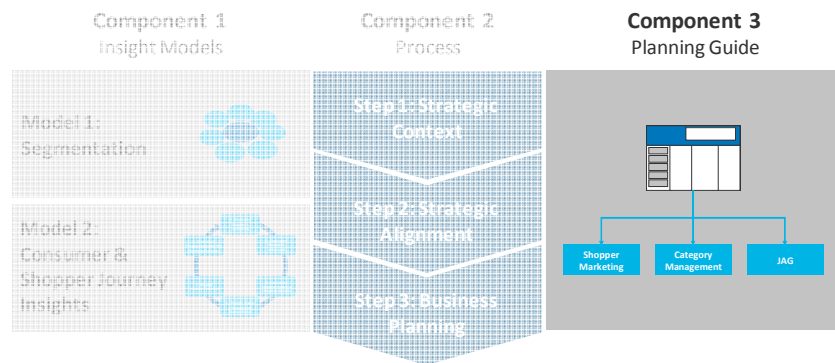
Component 1
Insight Models

Component 2
Process

Component 3
Planning Guide

Model 1: Segmentation

Model 2: Consumer & Shopper Journey Insights

Step 1: Strategic Context

Step 2: Strategic Alignment

Step 3: Business Planning

Shopper Marketing

Category Management

JAG